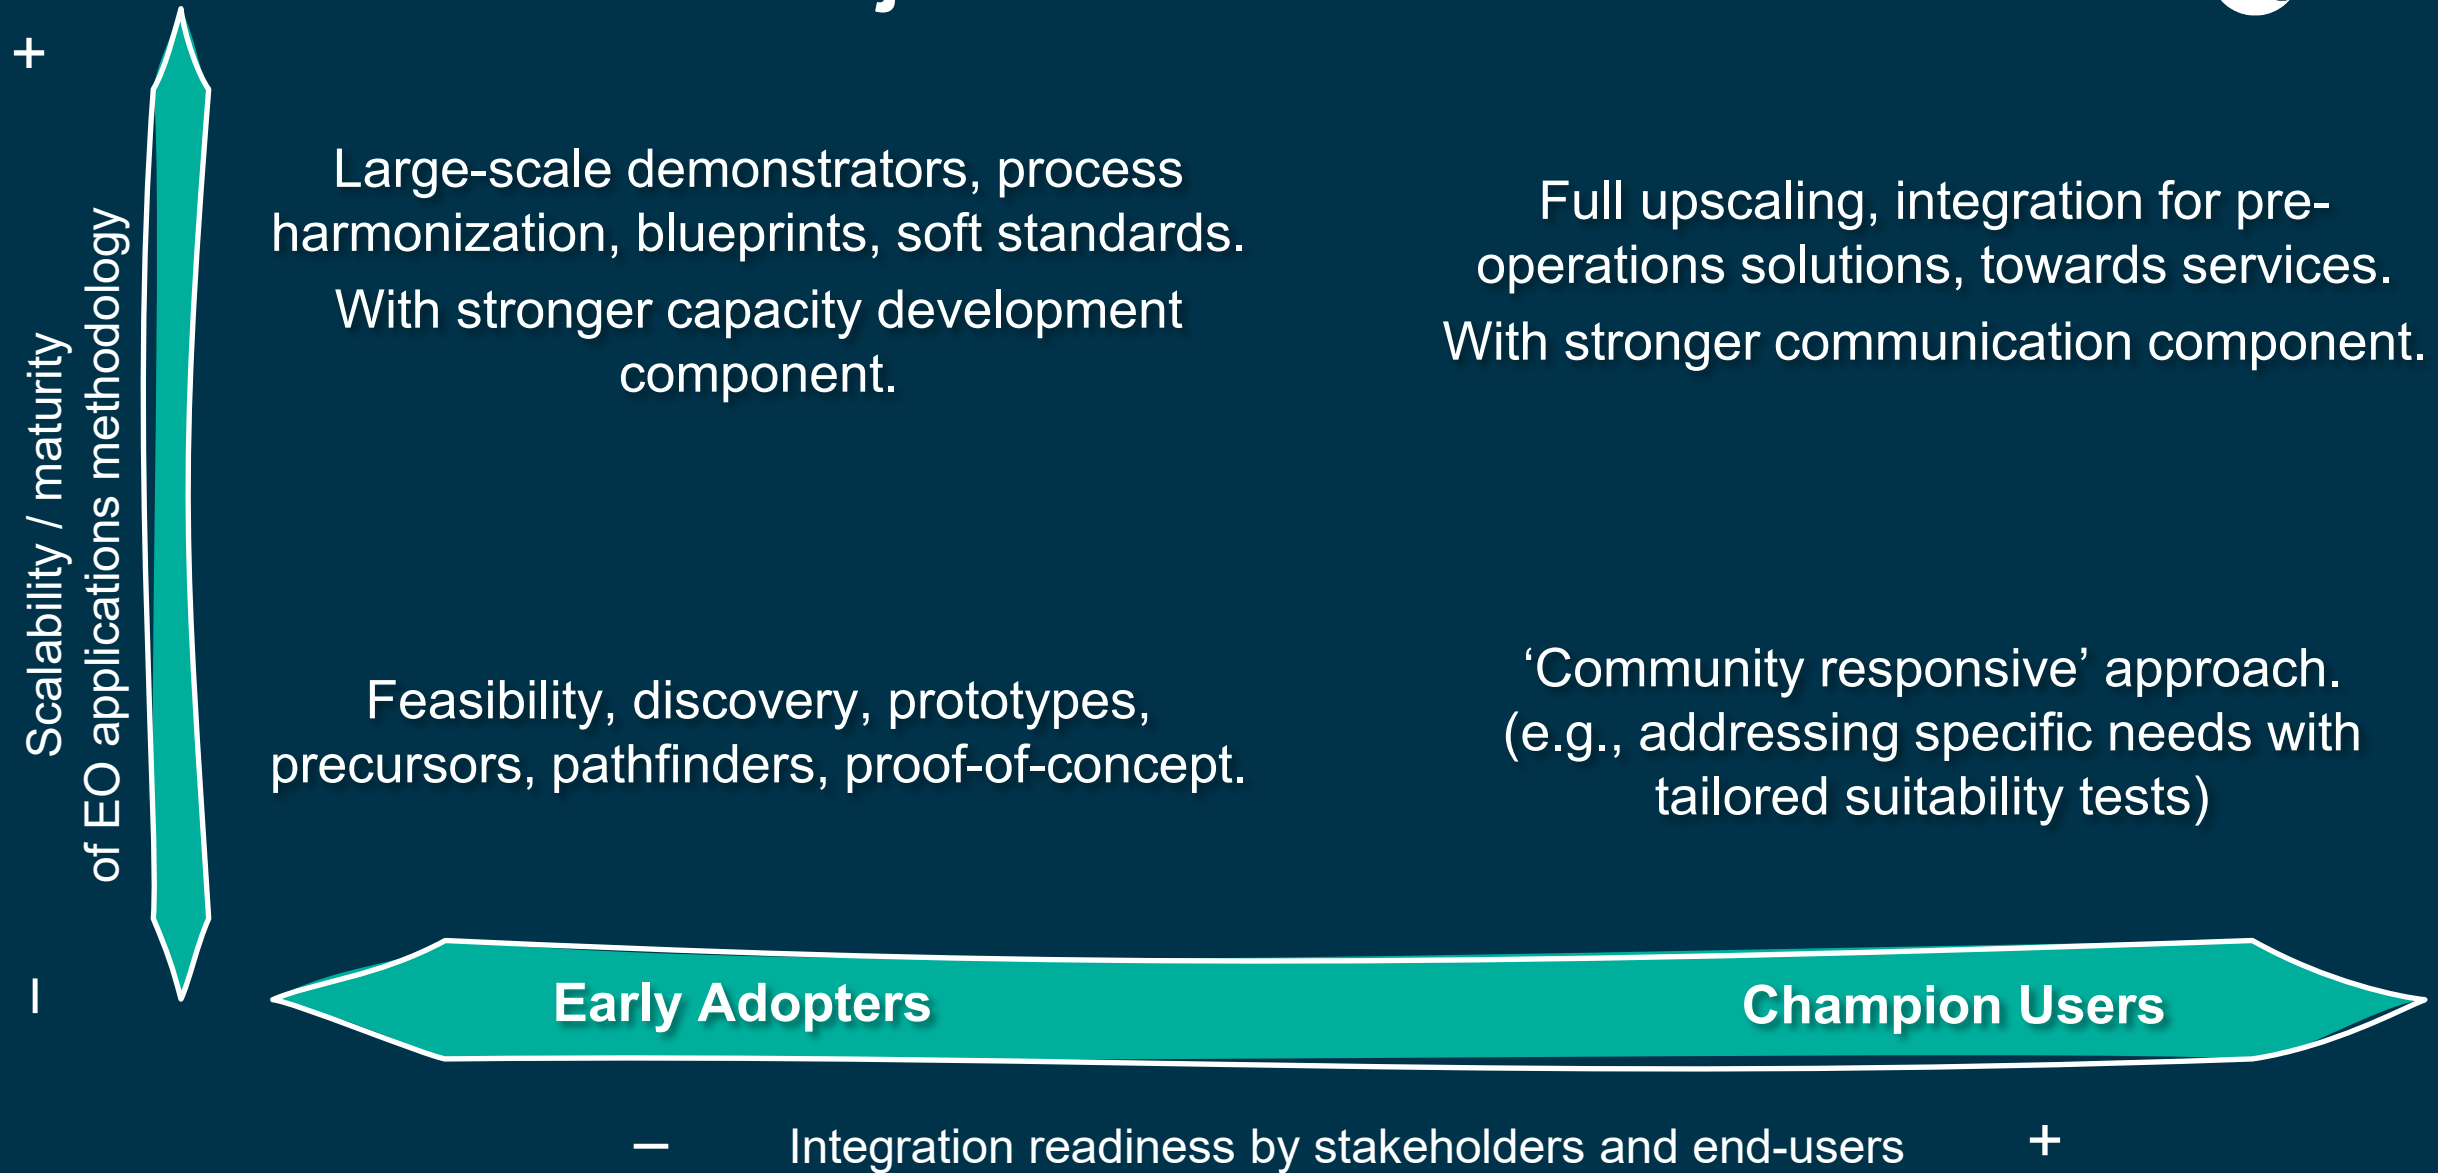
+

Scalability / maturity of EO applications methodology

Large-scale demonstrators, process harmonization, blueprints, soft standards.

With stronger capacity development component.

Full upscaling, integration for pre-operations solutions, towards services.

With stronger communication component.

Feasibility, discovery, prototypes, precursors, pathfinders, proof-of-concept.

‘Community responsive’ approach. (e.g., addressing specific needs with tailored suitability tests)

I

Early Adopters

Champion Users

– Integration readiness by stakeholders and end-users +